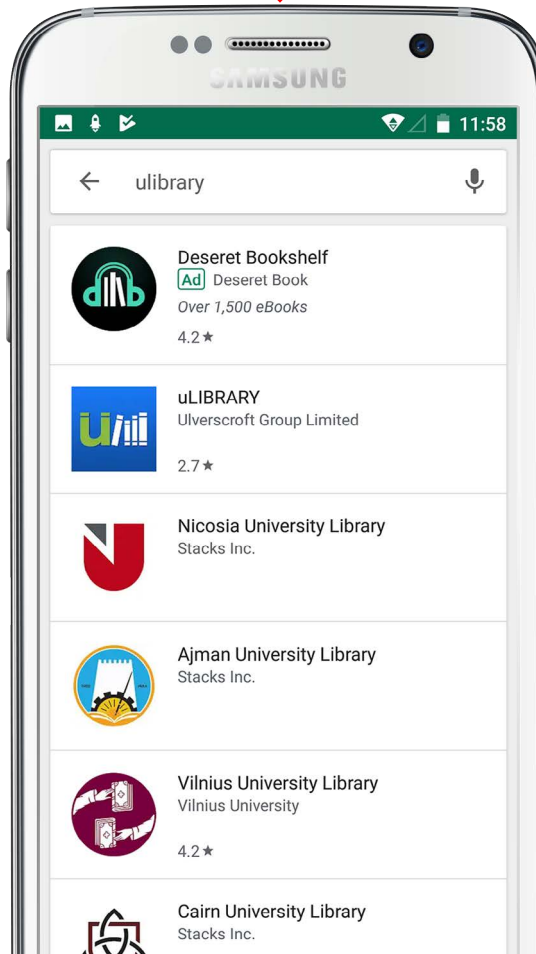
SAMSUNG

11:58

ulibrary

Deseret Bookshelf
Ad Deseret Book
Over 1,500 eBooks
4.2★

uLIBRARY
Ulverscroft Group Limited
2.7★

Nicosia University Library
Stacks Inc.

Ajman University Library
Stacks Inc.

Vilnius University Library
Vilnius University
4.2★

Cairn University Library
Stacks Inc.